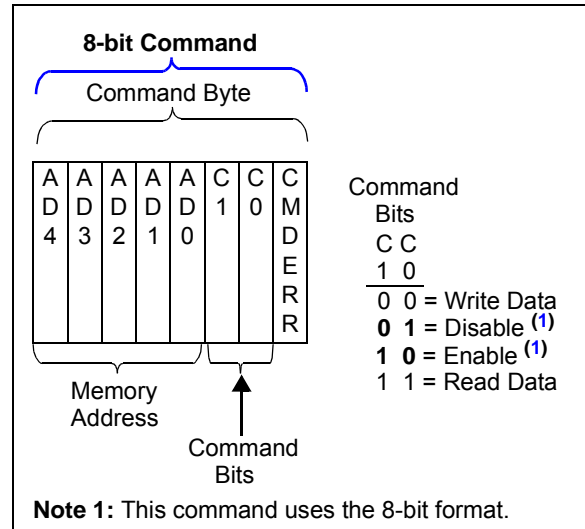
8-bit Command

Command Byte

| A D 4 | A D 3 | A D 2 | A D 1 | A D 0 | C 1 | C 0 | C M D E R R |
|---|---|---|---|---|---|---|---|

Memory Address

Command Bits

Command Bits

C C
1 0
0 0 = Write Data
0 1 = Disable $^{(1)}$
1 0 = Enable $^{(1)}$
1 1 = Read Data

Note 1: This command uses the 8-bit format.